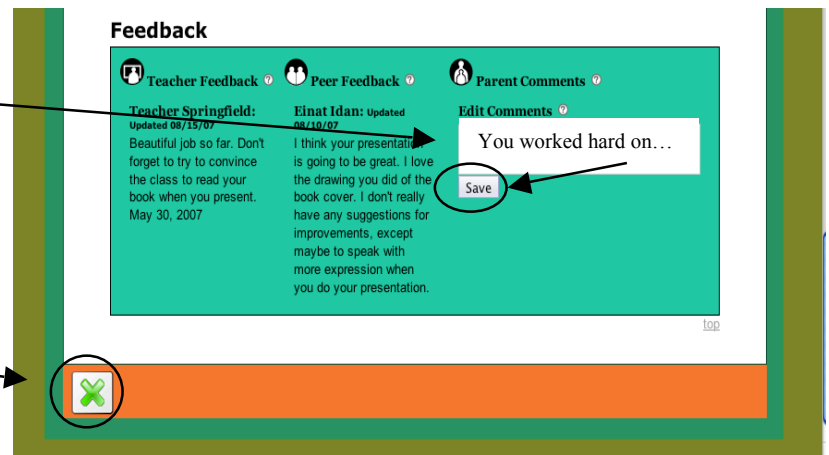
Feedback

Teacher Feedback ?

Peer Feedback ?

Parent Comments ?

Teacher Springfield: Updated 08/15/07
Beautiful job so far. Don't forget to try to convince the class to read your book when you present. May 30, 2007

Einat Idan: Updated 08/10/07
I think your presentation is going to be great. I love the drawing you did of the book cover. I don't really have any suggestions for improvements, except maybe to speak with more expression when you do your presentation.

Edit Comments ?
You worked hard on…
Save

top